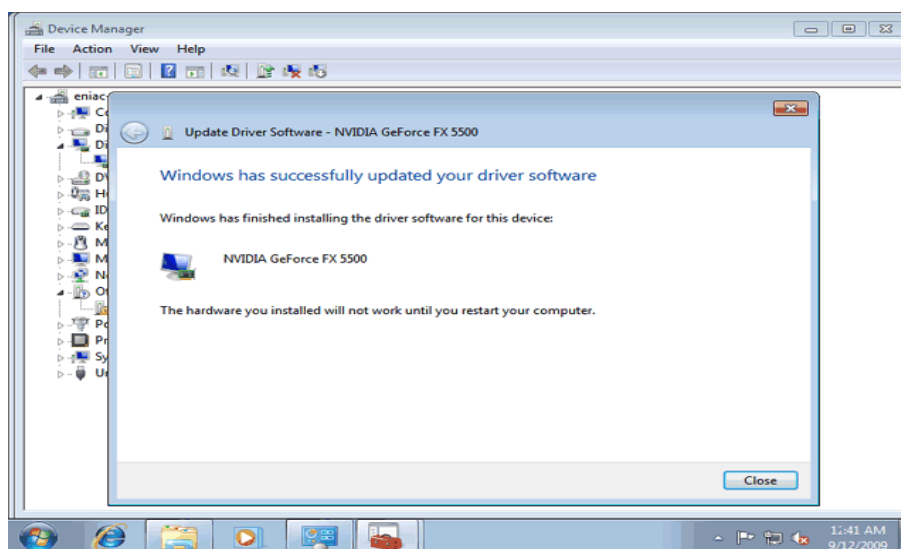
Device Manager

File Action View Help

eniac
Co
Di
Di
DV
Hu
ID
Ke
M
M
Ne
Ot
Po
Pr
Sy
Ur

Update Driver Software - NVIDIA GeForce FX 5500

Windows has successfully updated your driver software

Windows has finished installing the driver software for this device:

NVIDIA GeForce FX 5500

The hardware you installed will not work until you restart your computer.

Close

1:41 AM
9/12/2009